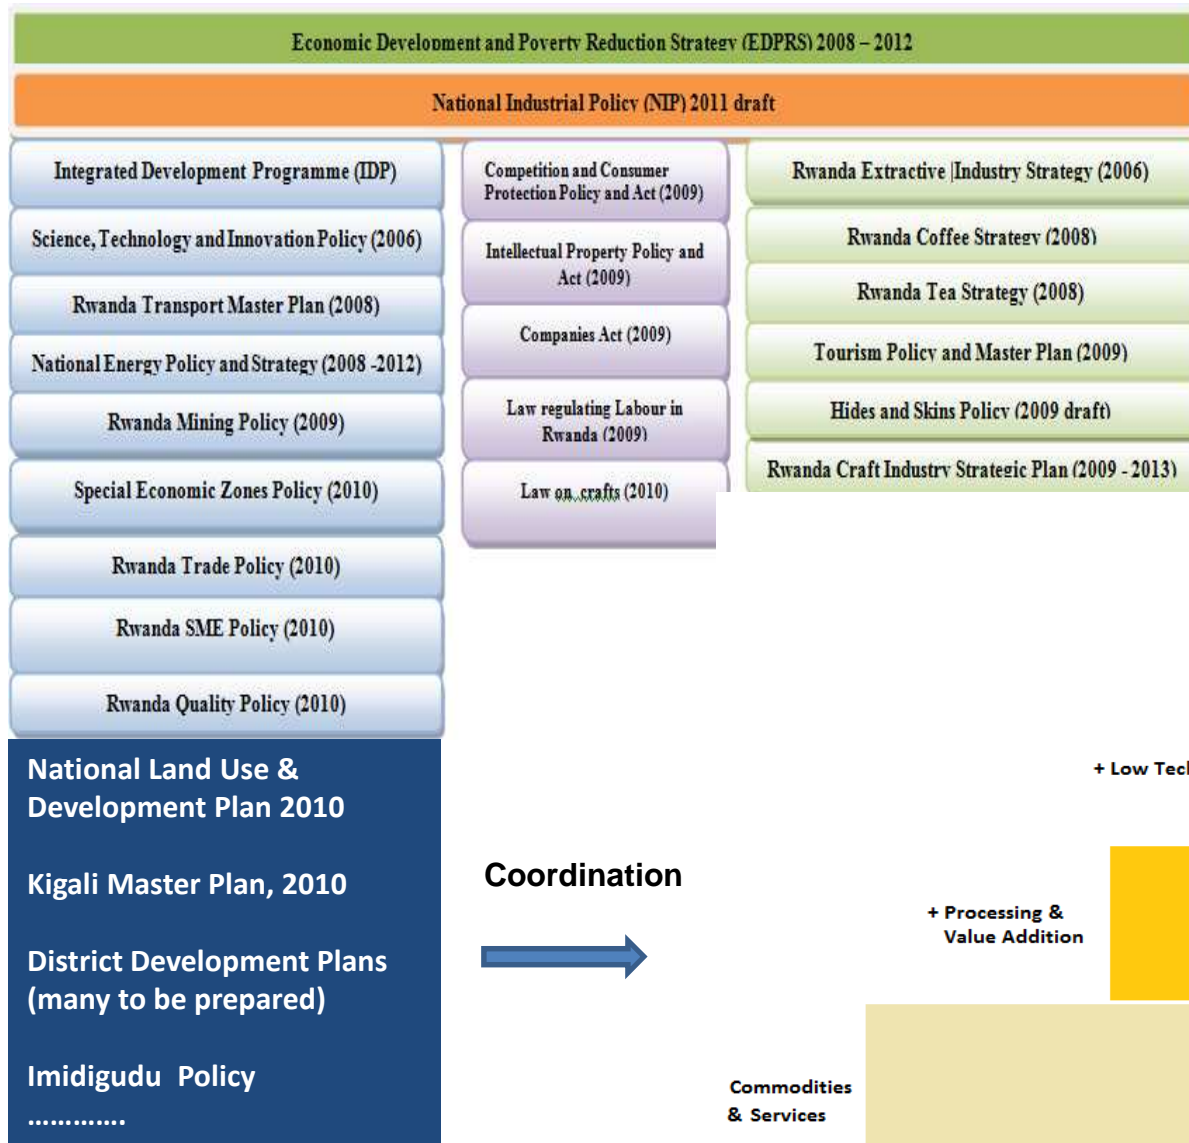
Economic Development and Poverty Reduction Strategy (EDPRS) 2008 – 2012

National Industrial Policy (NIP) 2011 draft

Integrated Development Programme (IDP)

Science, Technology and Innovation Policy (2006)

Rwanda Transport Master Plan (2008)

National Energy Policy and Strategy (2008 -2012)

Rwanda Mining Policy (2009)

Special Economic Zones Policy (2010)

Rwanda Trade Policy (2010)

Rwanda SME Policy (2010)

Rwanda Quality Policy (2010)

Competition and Consumer Protection Policy and Act (2009)

Intellectual Property Policy and Act (2009)

Companies Act (2009)

Law regulating Labour in Rwanda (2009)

Law on crafts (2010)

Rwanda Extractive |Industry Strategy (2006)

Rwanda Coffee Strategy (2008)

Rwanda Tea Strategy (2008)

Tourism Policy and Master Plan (2009)

Hides and Skins Policy (2009 draft)

Rwanda Craft Industry Strategic Plan (2009 - 2013)

National Land Use & Development Plan 2010

Kigali Master Plan, 2010

District Development Plans (many to be prepared)

Imidigudu Policy

…………

Coordination

+ Low Tec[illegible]

+ Processing & Value Addition

Commodities & Services